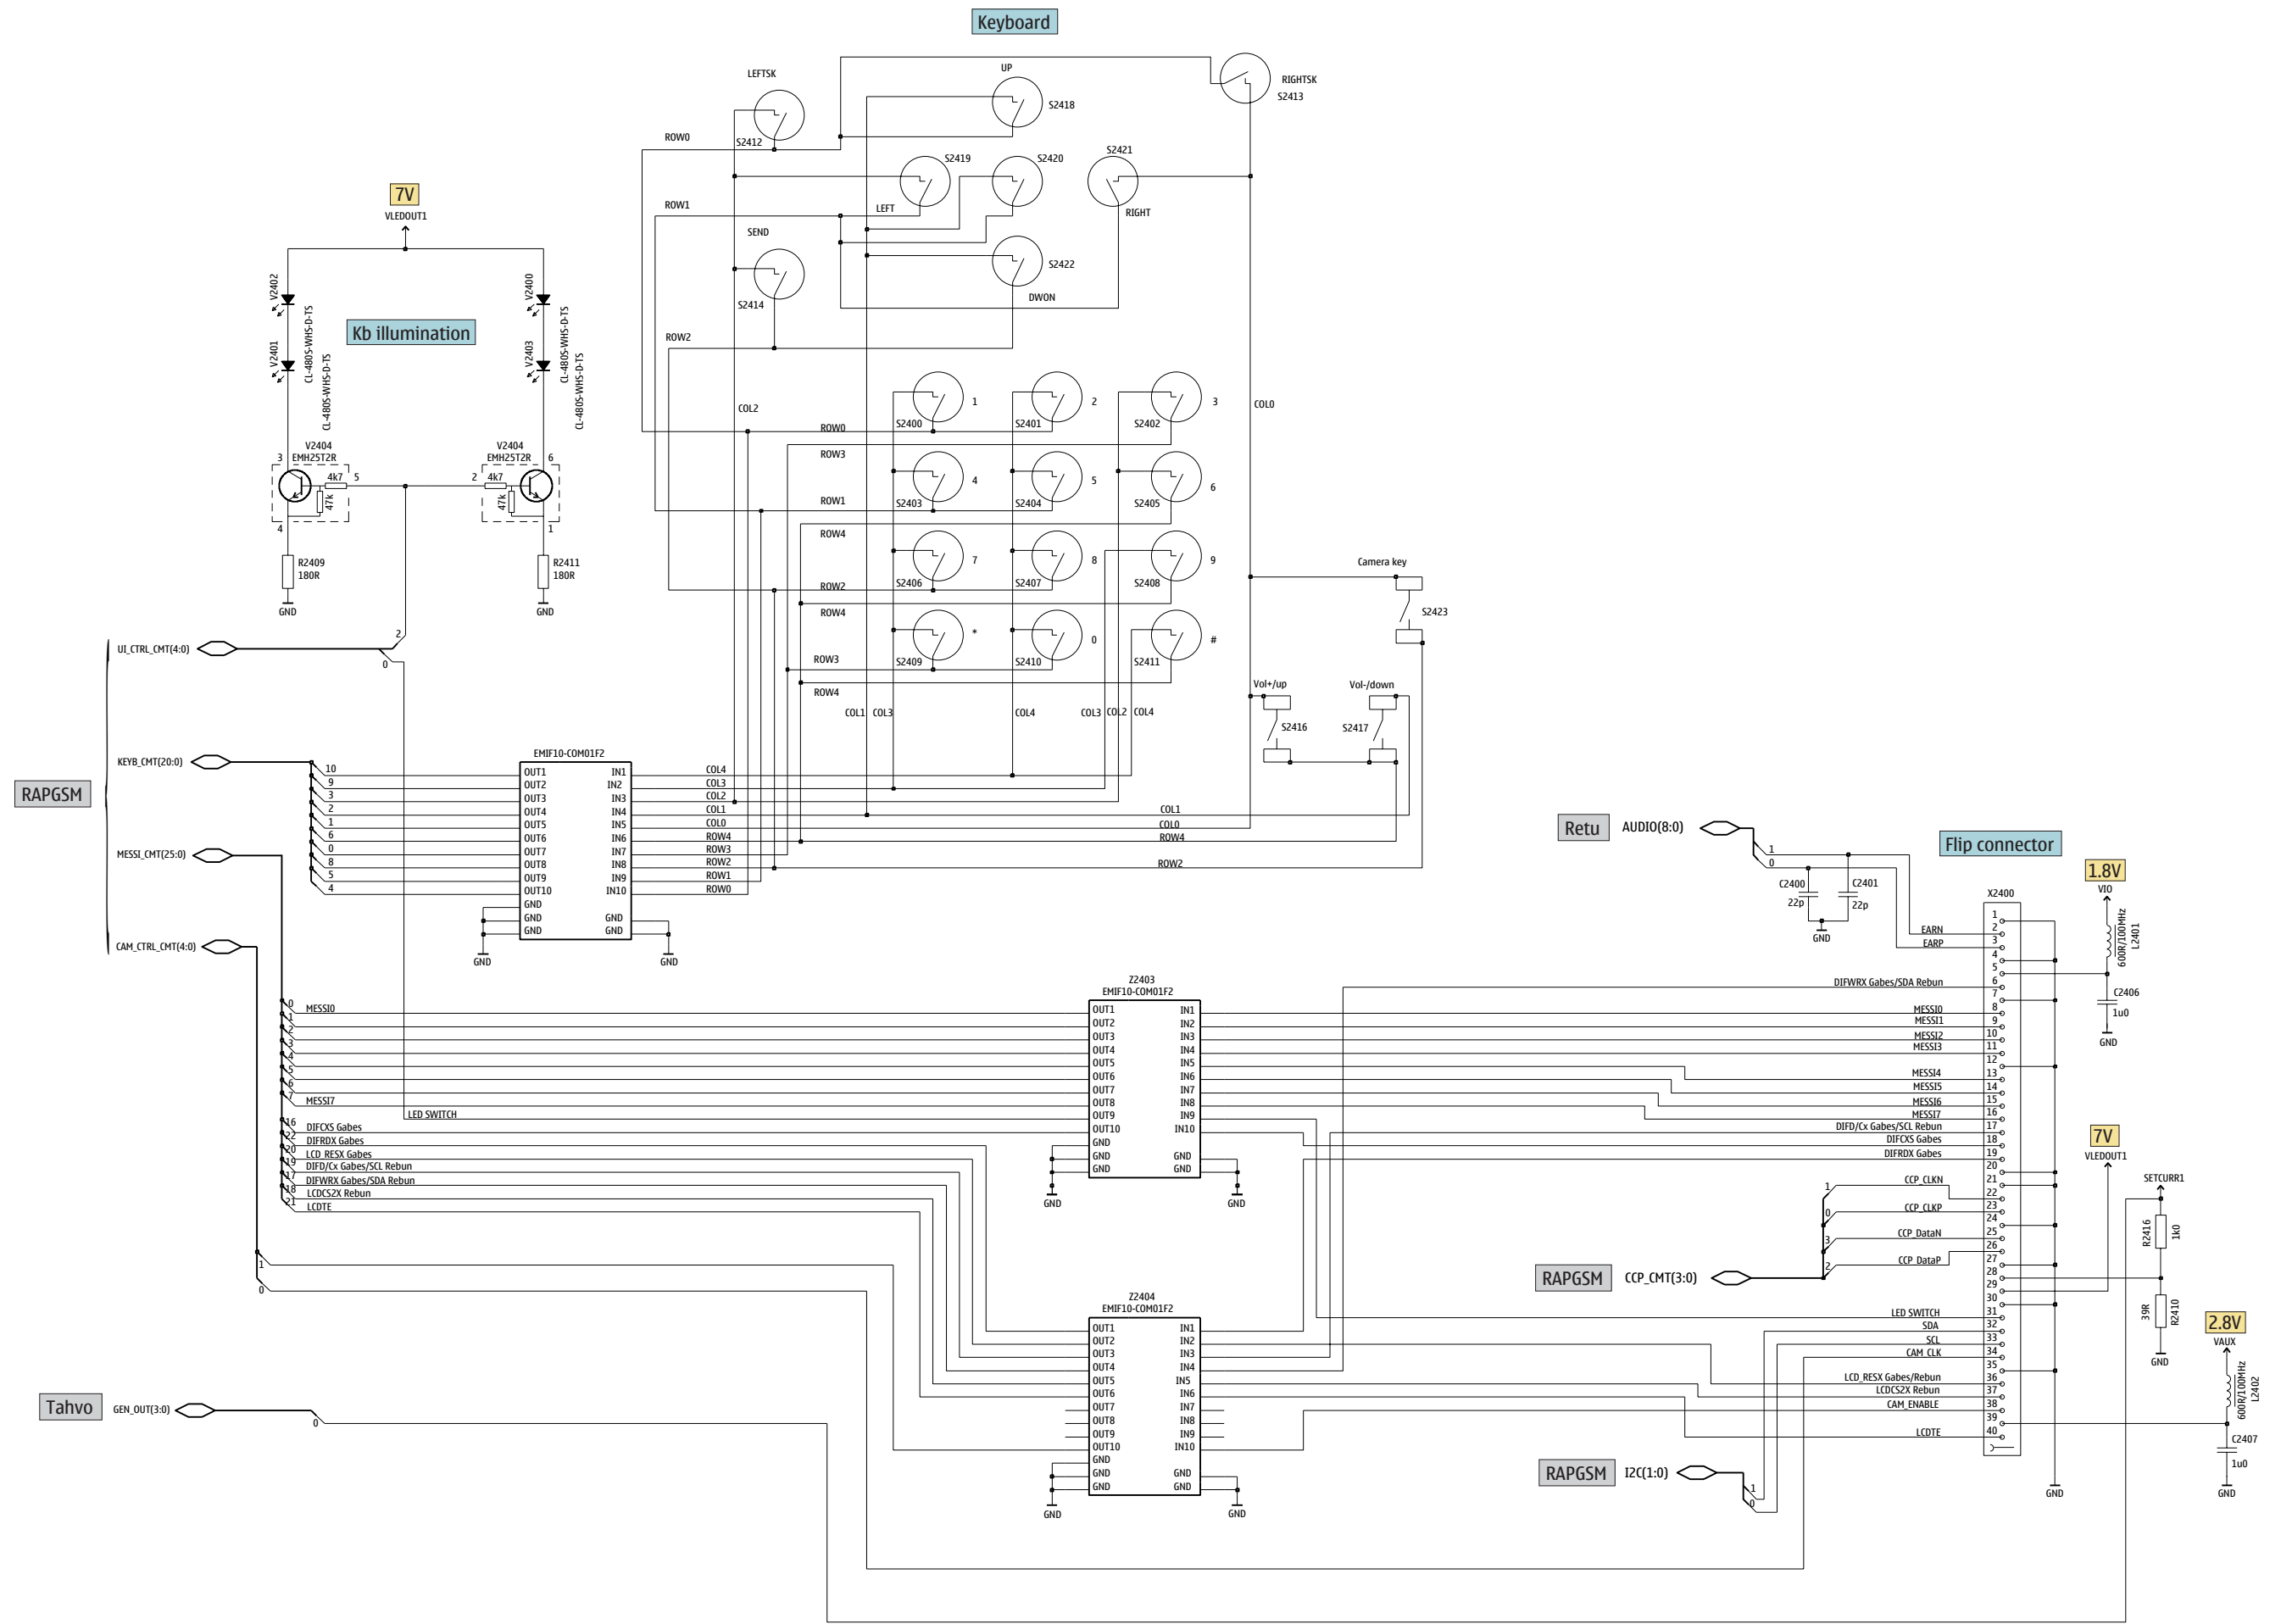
Keyboard

LEFTSK
UP
RIGHTSK
S2413
S2418
S2412
ROW0
S2419
S2420
S2421
ROW1
LEFT
RIGHT
SEND
S2422
S2414
DWON
ROW2

7V
VLEDOUT1

V2402
V2400
Kb illumination
CL-480S-WHS-D-TS
V2401
V2403
CL-480S-WHS-D-TS
CL-480S-WHS-D-TS
CL-480S-WHS-D-TS

V2404
EMH25T2R
V2404
EMH25T2R
3
5
2
6
4k7
4k7
47k
47k
4
1
R2409
180R
R2411
180R
GND
GND

COL2
COL0
ROW0
S2400
1
S2401
2
S2402
3
ROW3
4
5
6
ROW1
S2403
S2404
S2405
ROW4
7
8
9
ROW2
S2406
S2407
S2408
ROW4
*
0
#
ROW3
S2409
S2410
S2411
ROW4
COL1
COL3
COL4
COL3
COL2
COL4

Camera key
S2423
Vol+/up
Vol-/down
S2416
S2417

UI_CTRL_CMT(4:0)
2
0
KEYB_CMT(20:0)
RAPGSM
MESSI_CMT(25:0)
CAM_CTRL_CMT(4:0)

10
9
3
2
1
6
0
8
5
4

EMIF10-COM01F2
OUT1 IN1
OUT2 IN2
OUT3 IN3
OUT4 IN4
OUT5 IN5
OUT6 IN6
OUT7 IN7
OUT8 IN8
OUT9 IN9
OUT10 IN10
GND
GND GND
GND GND
GND
GND

COL4
COL3
COL2
COL1
COL0
ROW4
ROW3
ROW2
ROW1
ROW0
COL1
COL0
ROW4
ROW2

Retu
AUDIO(8:0)
1
0
C2400
22p
C2401
22p
GND
Flip connector
1.8V
VIO
X2400
EARN
EARP
600R/100MHz
L2401
C2406
1u0
GND
DIFWRX Gabes/SDA Rebun

Z2403
EMIF10-COM01F2
OUT1 IN1
OUT2 IN2
OUT3 IN3
OUT4 IN4
OUT5 IN5
OUT6 IN6
OUT7 IN7
OUT8 IN8
OUT9 IN9
OUT10 IN10
GND
GND GND
GND GND
GND
GND

0 MESSI0
1
2
3
4
5
6
7 MESSI7
LED SWITCH
16 DIFCXS Gabes
22 DIFRDX Gabes
20 LCD_RESX Gabes
19 DIFD/Cx Gabes/SCL Rebun
17 DIFWRX Gabes/SDA Rebun
18 LCDCS2X Rebun
21 LCDTE

MESSI0
MESSI1
MESSI2
MESSI3
MESSI4
MESSI5
MESSI6
MESSI7
DIFD/Cx Gabes/SCL Rebun
DIFCXS Gabes
DIFRDX Gabes

1 2 3 4 5 6 7 8 9 10 11 12 13 14 15 16 17 18 19 20 21 22 23 24 25 26 27 28 29 30 31 32 33 34 35 36 37 38 39 40

7V
VLEDOUT1
SETCURR1
R2416
1k0
CCP_CLKN
CCP_CLKP
CCP_DataN
CCP_DataP
1
0
3
2
RAPGSM
CCP_CMT(3:0)
39R
R2410
GND
1
0

Z2404
EMIF10-COM01F2
OUT1 IN1
OUT2 IN2
OUT3 IN3
OUT4 IN4
OUT5 IN5
OUT6 IN6
OUT7 IN7
OUT8 IN8
OUT9 IN9
OUT10 IN10
GND
GND GND
GND GND
GND
GND

LED SWITCH
SDA
SCL
CAM_CLK
LCD_RESX Gabes/Rebun
LCDCS2X Rebun
CAM_ENABLE
LCDTE
2.8V
VAUX
600R/100MHz
L2402
C2407
1u0
GND
GND

Tahvo
GEN_OUT(3:0)
0
RAPGSM
I2C(1:0)
1
0